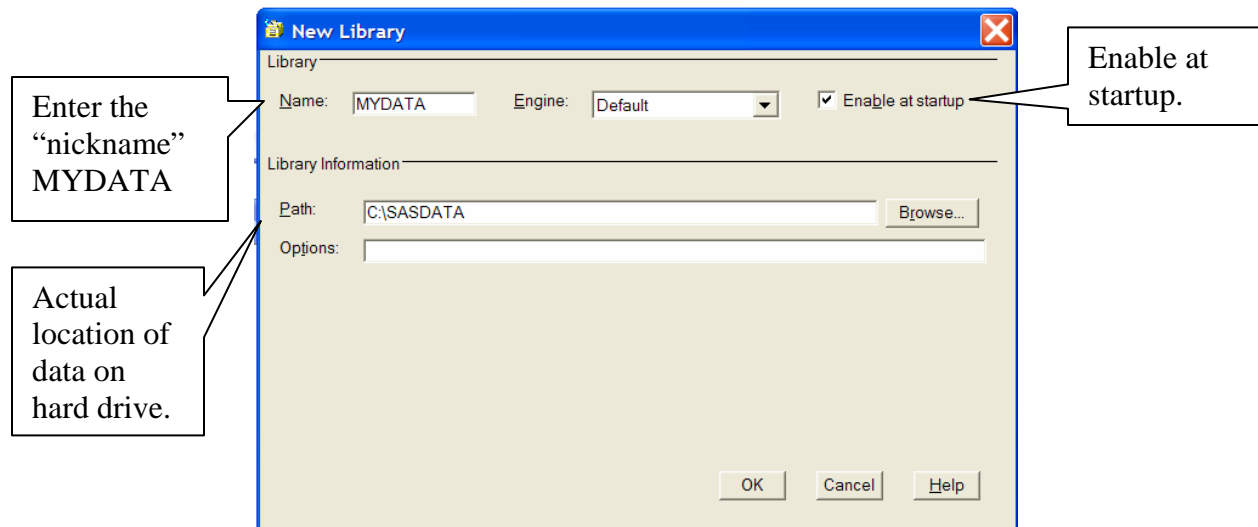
New Library

Library

Enter the "nickname" MYDATA

Name: MYDATA

Engine: Default

Enable at startup

Enable at startup.

Library Information

Path: C:\SASDATA

Browse...

Options:

Actual location of data on hard drive.

OK

Cancel

Help